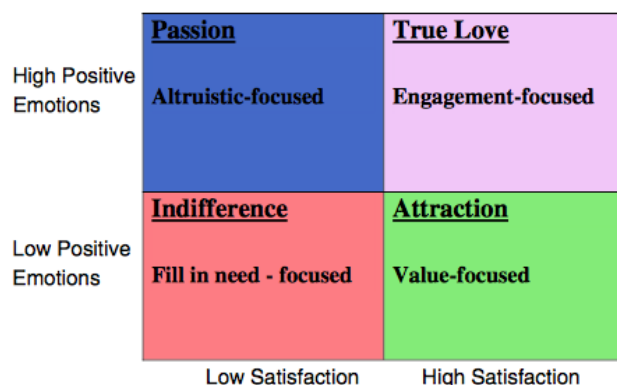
High Positive Emotions

Passion

Altruistic-focused

True Love

Engagement-focused

Low Positive Emotions

Indifference

Fill in need - focused

Attraction

Value-focused

Low Satisfaction

High Satisfaction